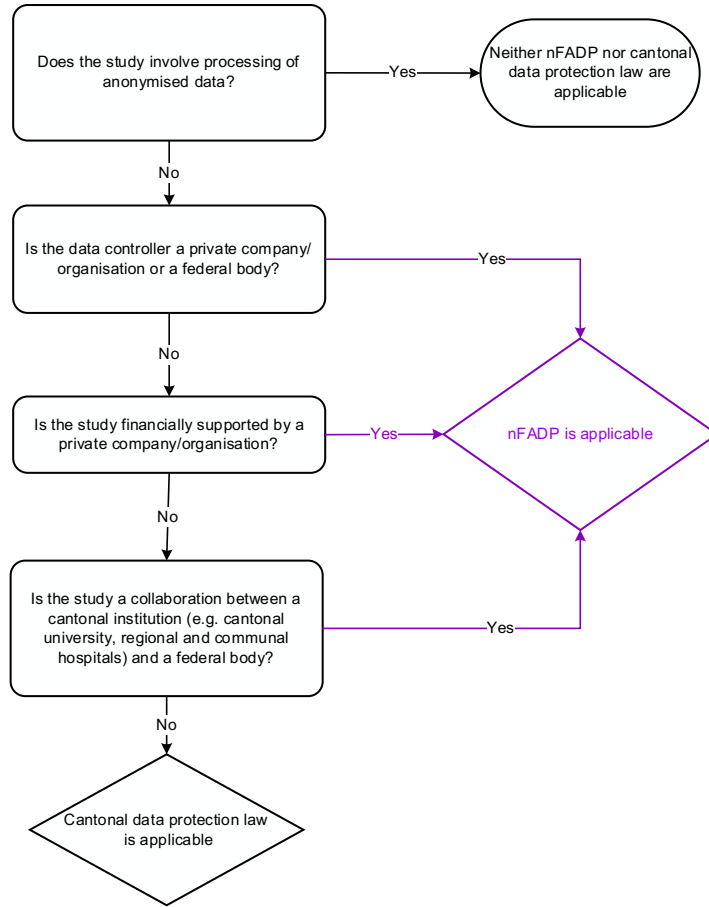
Does the study involve processing of anonymised data?

Yes

Neither nFADP nor cantonal data protection law are applicable

No

Is the data controller a private company/ organisation or a federal body?

Yes

No

Is the study financially supported by a private company/organisation?

Yes

nFADP is applicable

No

Is the study a collaboration between a cantonal institution (e.g. cantonal university, regional and communal hospitals) and a federal body?

Yes

No

Cantonal data protection law is applicable